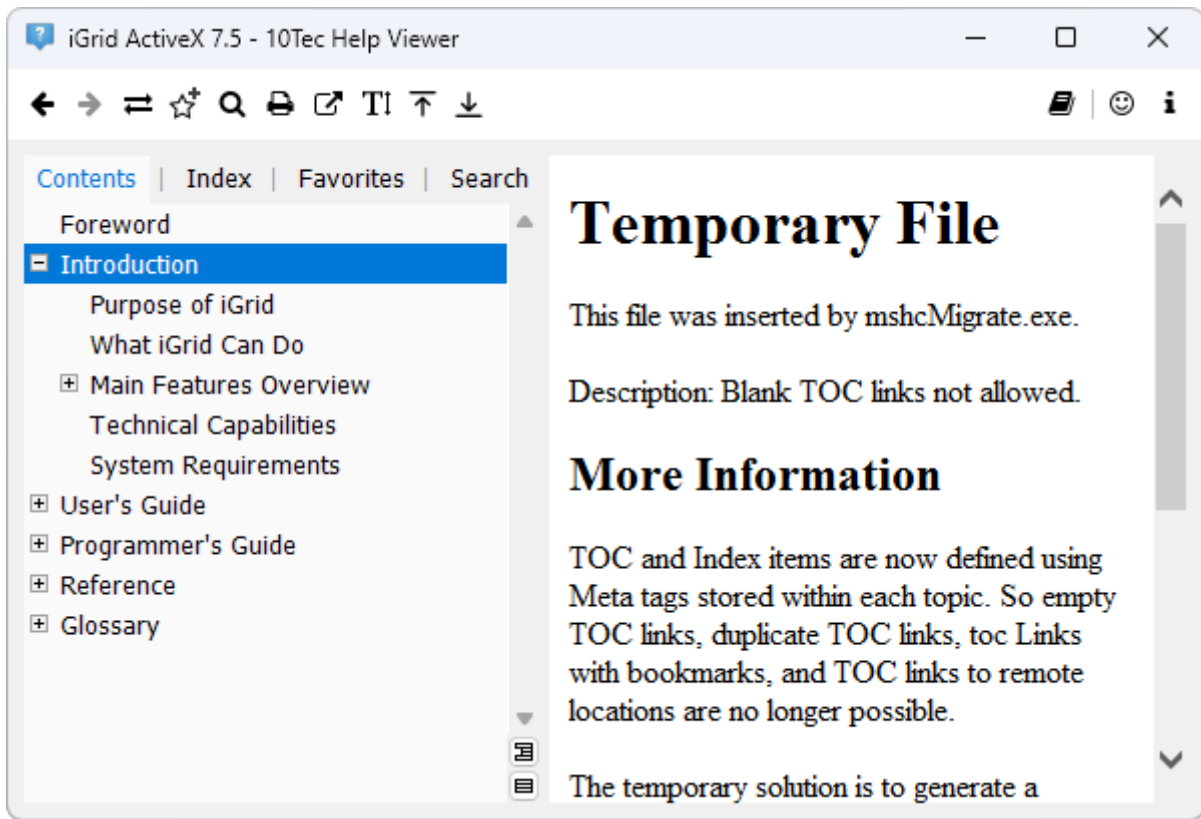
iGrid ActiveX 7.5 - 10Tec Help Viewer

Contents | Index | Favorites | Search

Foreword
Introduction
Purpose of iGrid
What iGrid Can Do
Main Features Overview
Technical Capabilities
System Requirements
User's Guide
Programmer's Guide
Reference
Glossary

# Temporary File

This file was inserted by mshcMigrate.exe.

Description: Blank TOC links not allowed.

## More Information

TOC and Index items are now defined using Meta tags stored within each topic. So empty TOC links, duplicate TOC links, toc Links with bookmarks, and TOC links to remote locations are no longer possible.

The temporary solution is to generate a